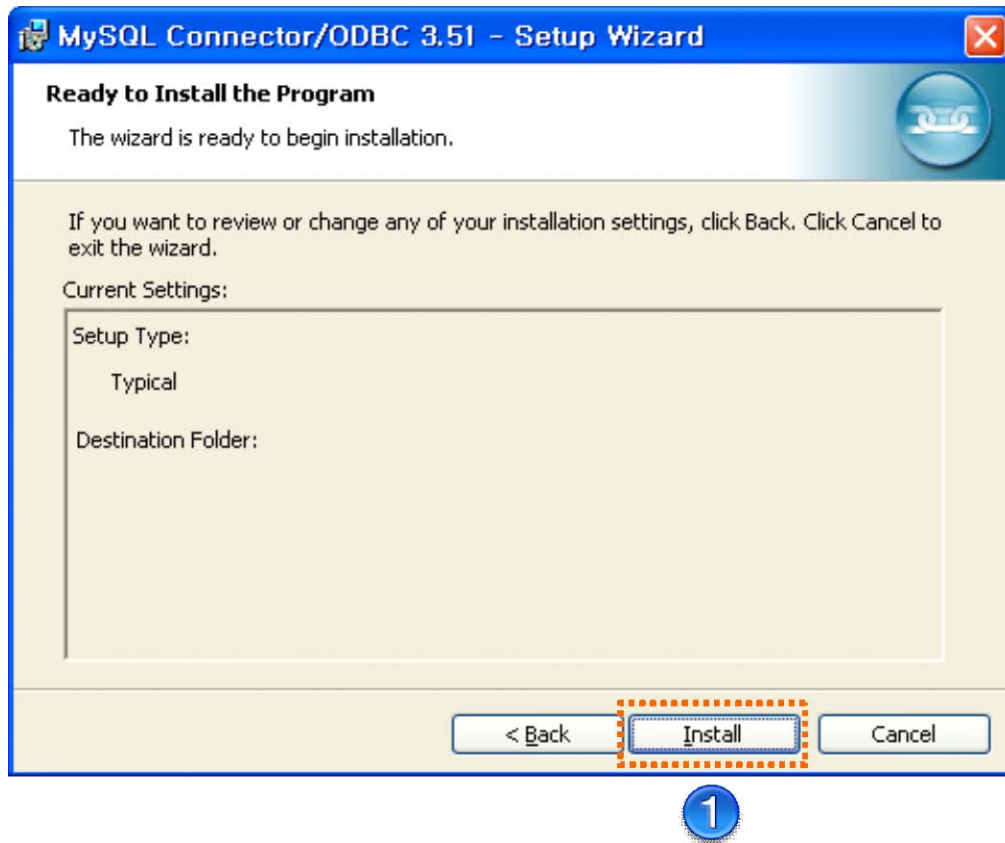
MySQL Connector/ODBC 3.51 - Setup Wizard

Ready to Install the Program

The wizard is ready to begin installation.

If you want to review or change any of your installation settings, click Back. Click Cancel to exit the wizard.

Current Settings:

Setup Type:

Typical

Destination Folder:

< Back

Install

Cancel

1